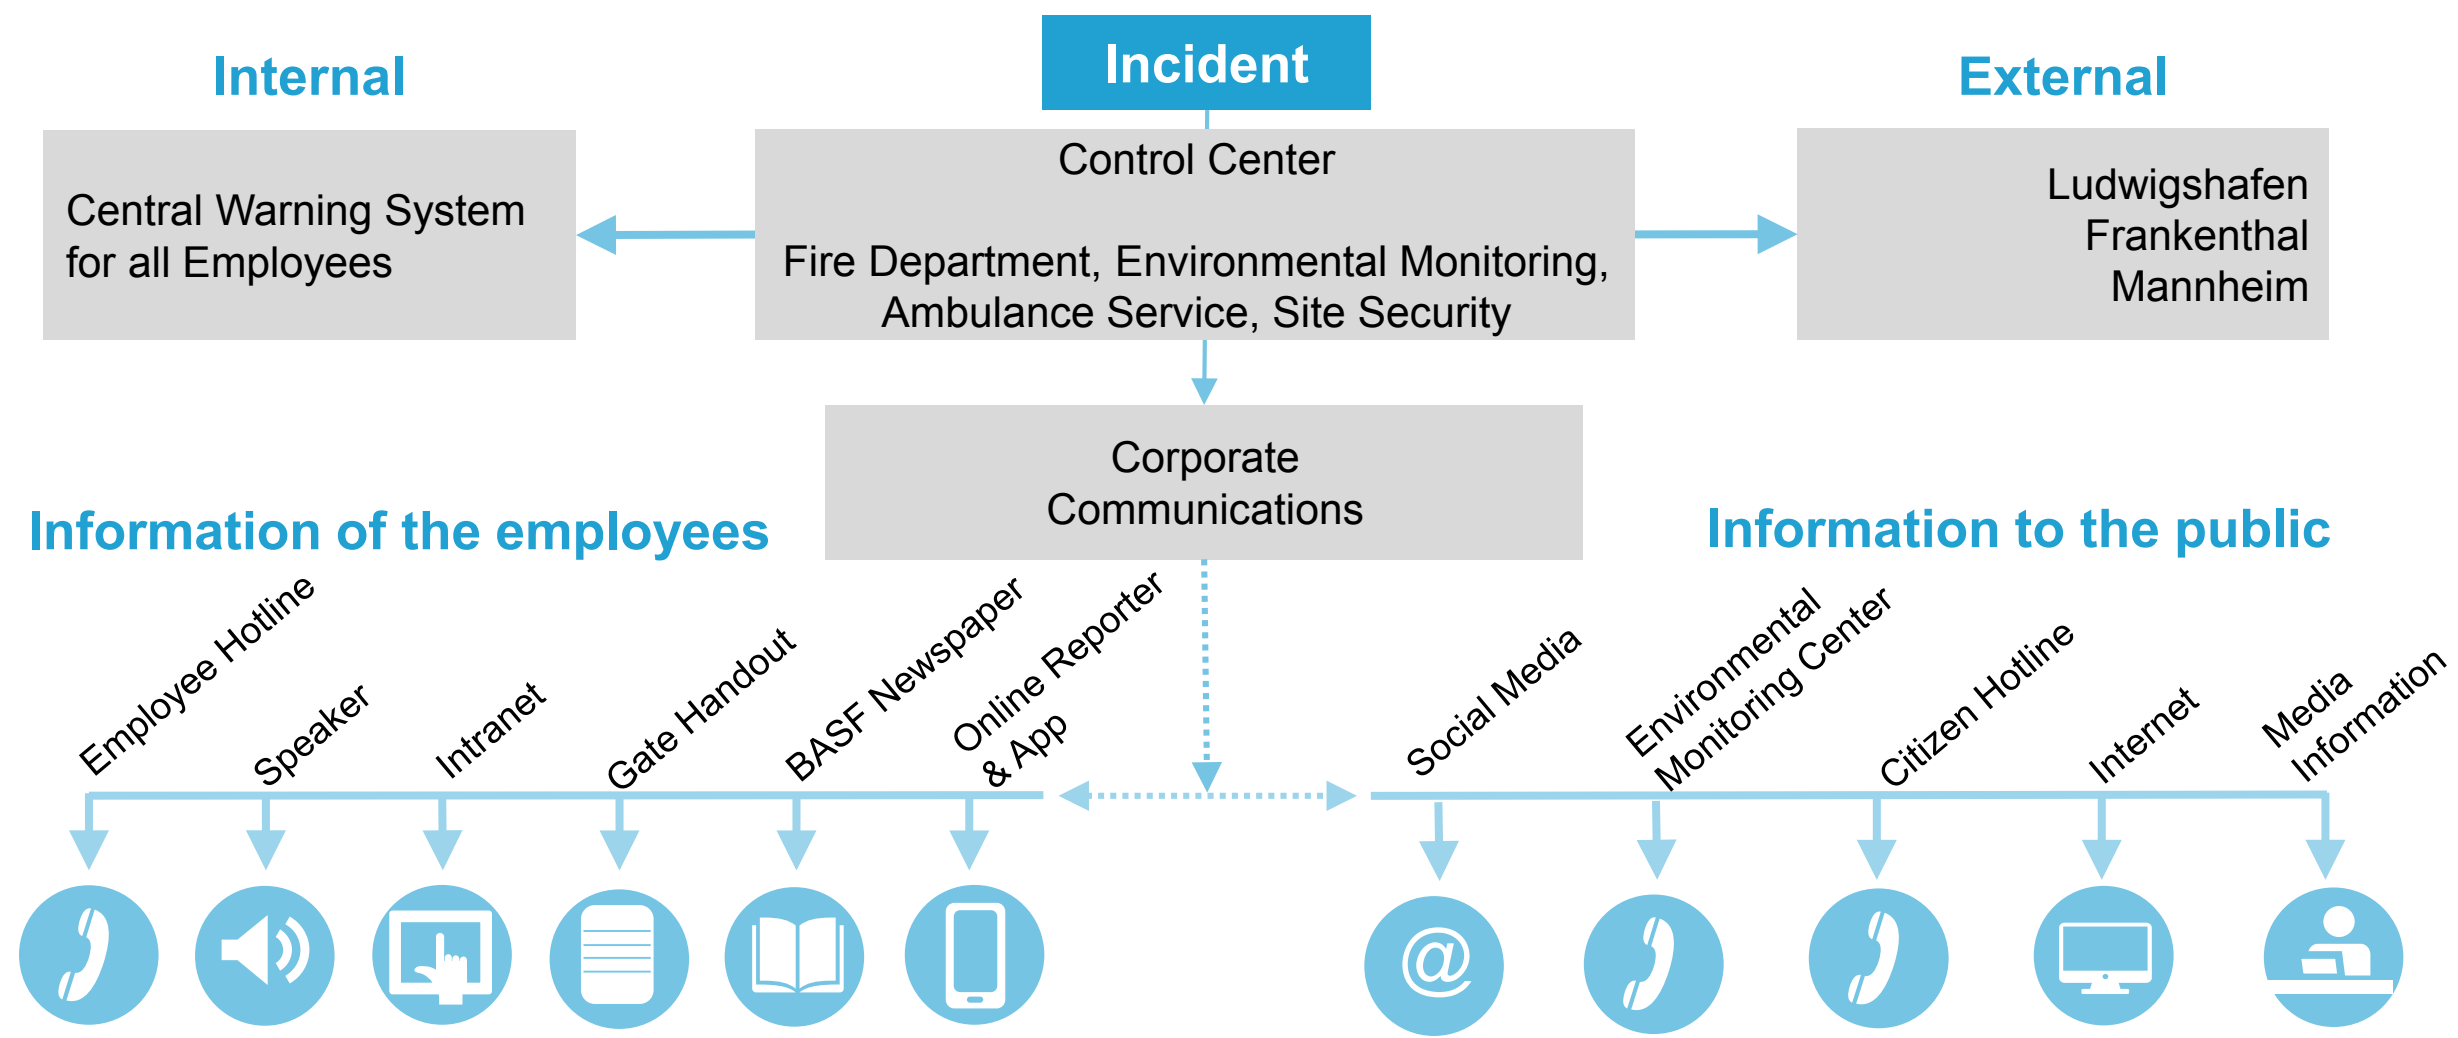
Internal

Incident

External

Central Warning System for all Employees

Control Center

Fire Department, Environmental Monitoring, Ambulance Service, Site Security

Ludwigshafen
Frankenthal
Mannheim

Corporate Communications

Information of the employees

Information to the public

Employee Hotline

Speaker

Intranet

Gate Handout

BASF Newspaper

Online Reporter & App

Social Media

Environmental Monitoring Center

Citizen Hotline

Internet

Media Information

@